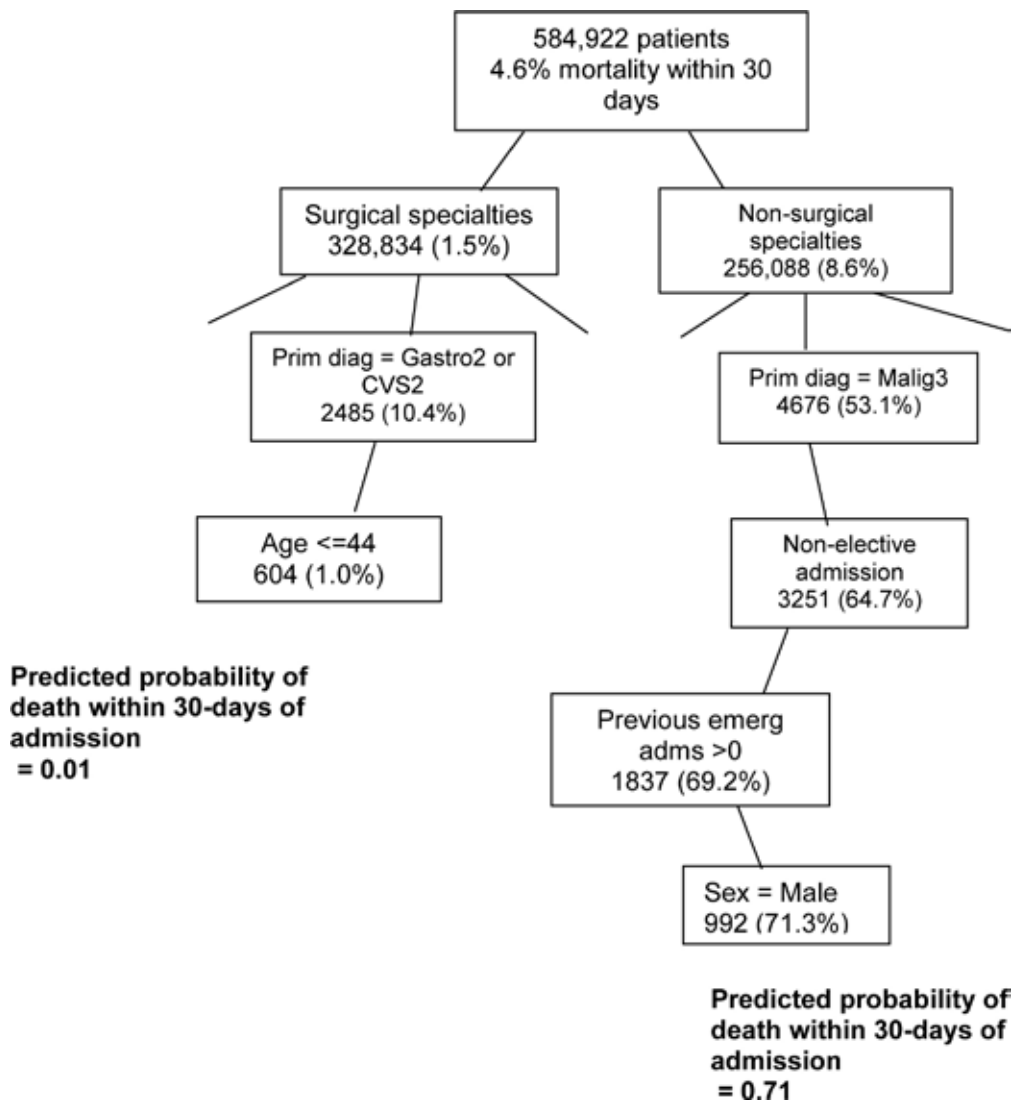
584,922 patients
4.6% mortality within 30 days

Surgical specialties
328,834 (1.5%)

Non-surgical specialties
256,088 (8.6%)

Prim diag = Gastro2 or CVS2
2485 (10.4%)

Prim diag = Malig3
4676 (53.1%)

Age <=44
604 (1.0%)

Non-elective admission
3251 (64.7%)

Predicted probability of death within 30-days of admission
= 0.01

Previous emerg adms >0
1837 (69.2%)

Sex = Male
992 (71.3%)

Predicted probability of death within 30-days of admission
= 0.71